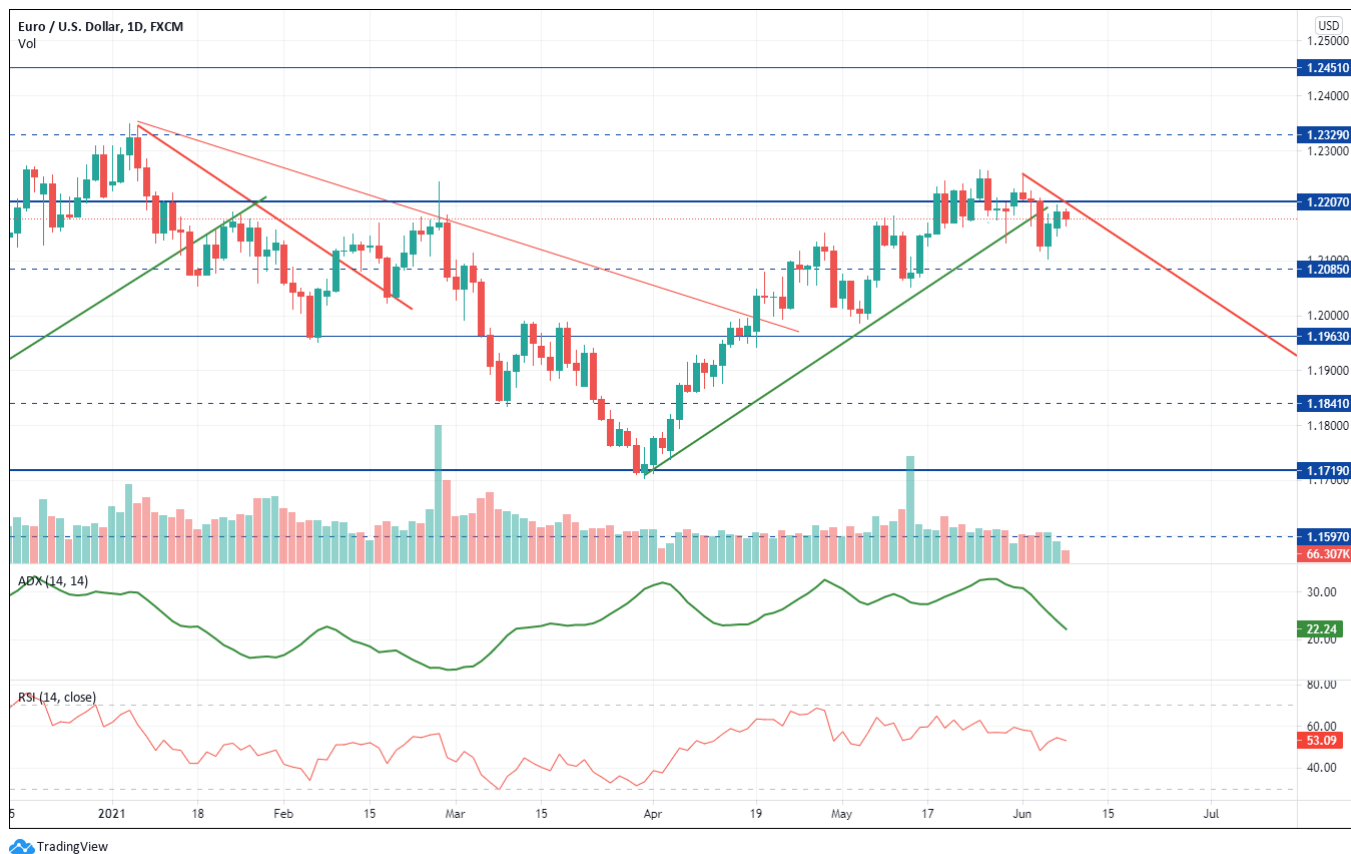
Euro / U.S. Dollar, 1D, FXCM
Vol

USD
1.25000
1.24510
1.24000
1.23290
1.23000
1.22070
1.21000
1.20850
1.20000
1.19630
1.19000
1.18410
1.18000
1.17190
1.17000
1.15970
66.307K

ADX (14, 14)
30.00
22.24
20.00

RSI (14, close)
80.00
60.00
53.09
40.00

5
2021
18
Feb
15
Mar
15
Apr
19
May
17
Jun
15
Jul

TradingView